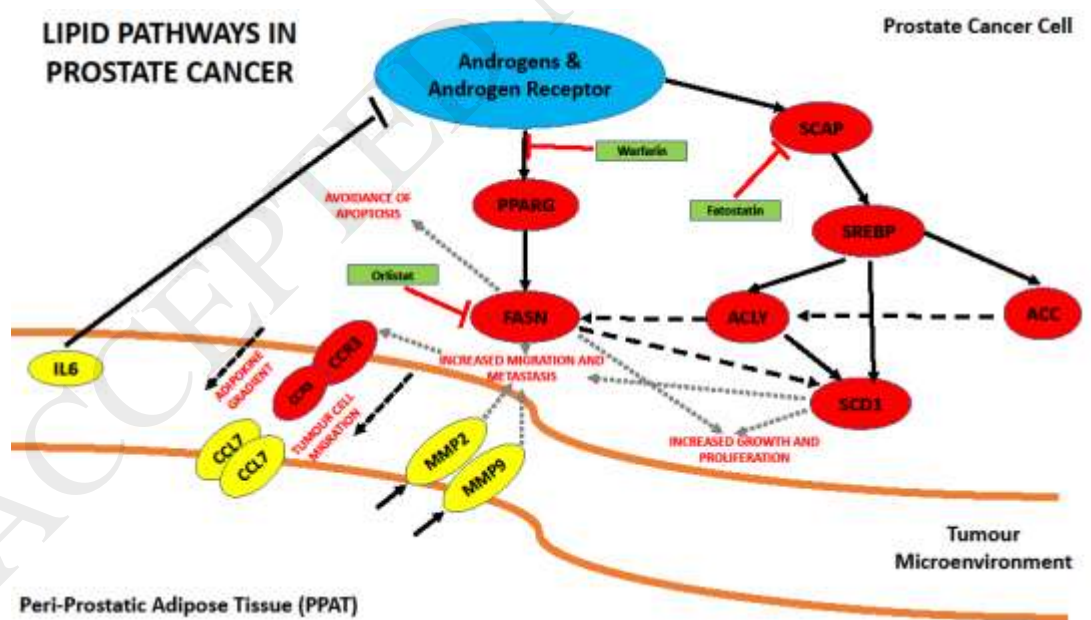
LIPID PATHWAYS IN PROSTATE CANCER

Prostate Cancer Cell

Androgens & Androgen Receptor

Warfarin

SCAP

Fatostatin

AVOIDANCE OF APOPTOSIS

PPARG

SREBP

Orlistat

FASN

ACLY

ACC

IL6

ADIPOKINE GRADIENT

CCR3

CCR6

INCREASED MIGRATION AND METASTASIS

SCD1

CCL7

CCL7

TUMOUR CELL MIGRATION

MMP2

MMP9

INCREASED GROWTH AND PROLIFERATION

Tumour Microenvironment

Peri-Prostatic Adipose Tissue (PPAT)

ACCEPTED